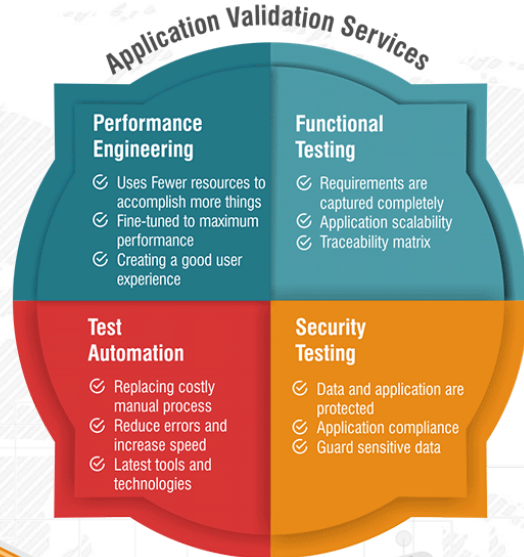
Application Validation Services

Performance Engineering

Uses Fewer resources to accomplish more things

Fine-tuned to maximum performance

Creating a good user experience

Functional Testing

Requirements are captured completely

Application scalability

Traceability matrix

Test Automation

Replacing costly manual process

Reduce errors and increase speed

Latest tools and technologies

Security Testing

Data and application are protected

Application compliance

Guard sensitive data